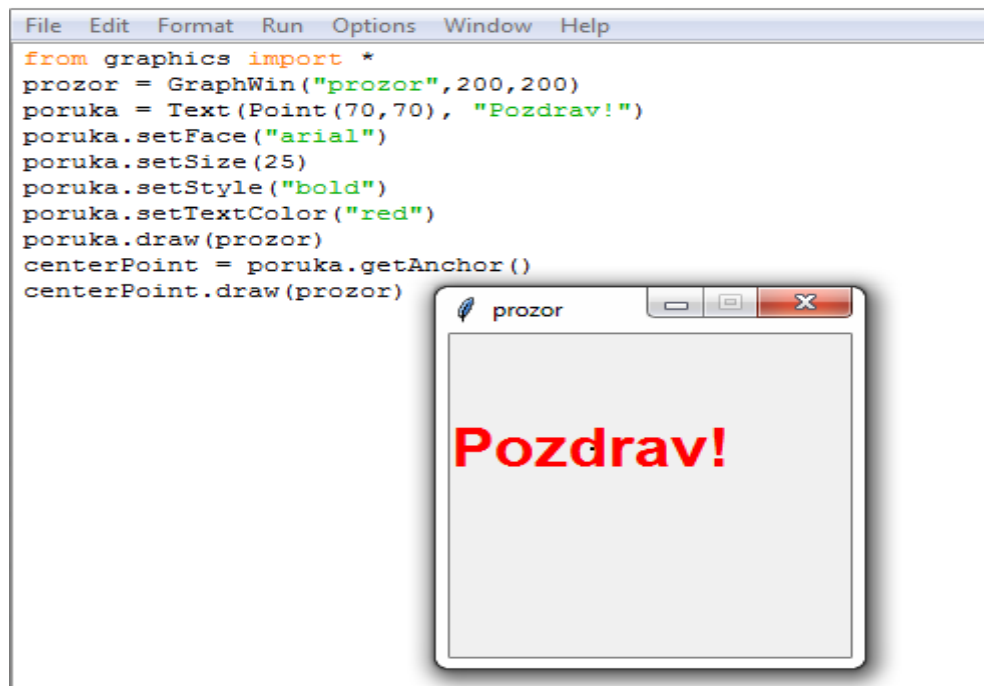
File Edit Format Run Options Window Help

from graphics import *
prozor = GraphWin("prozor",200,200)
poruka = Text(Point(70,70), "Pozdrav!")
poruka.setFace("arial")
poruka.setSize(25)
poruka.setStyle("bold")
poruka.setTextColor("red")
poruka.draw(prozor)
centerPoint = poruka.getAnchor()
centerPoint.draw(prozor)

prozor

Pozdrav!